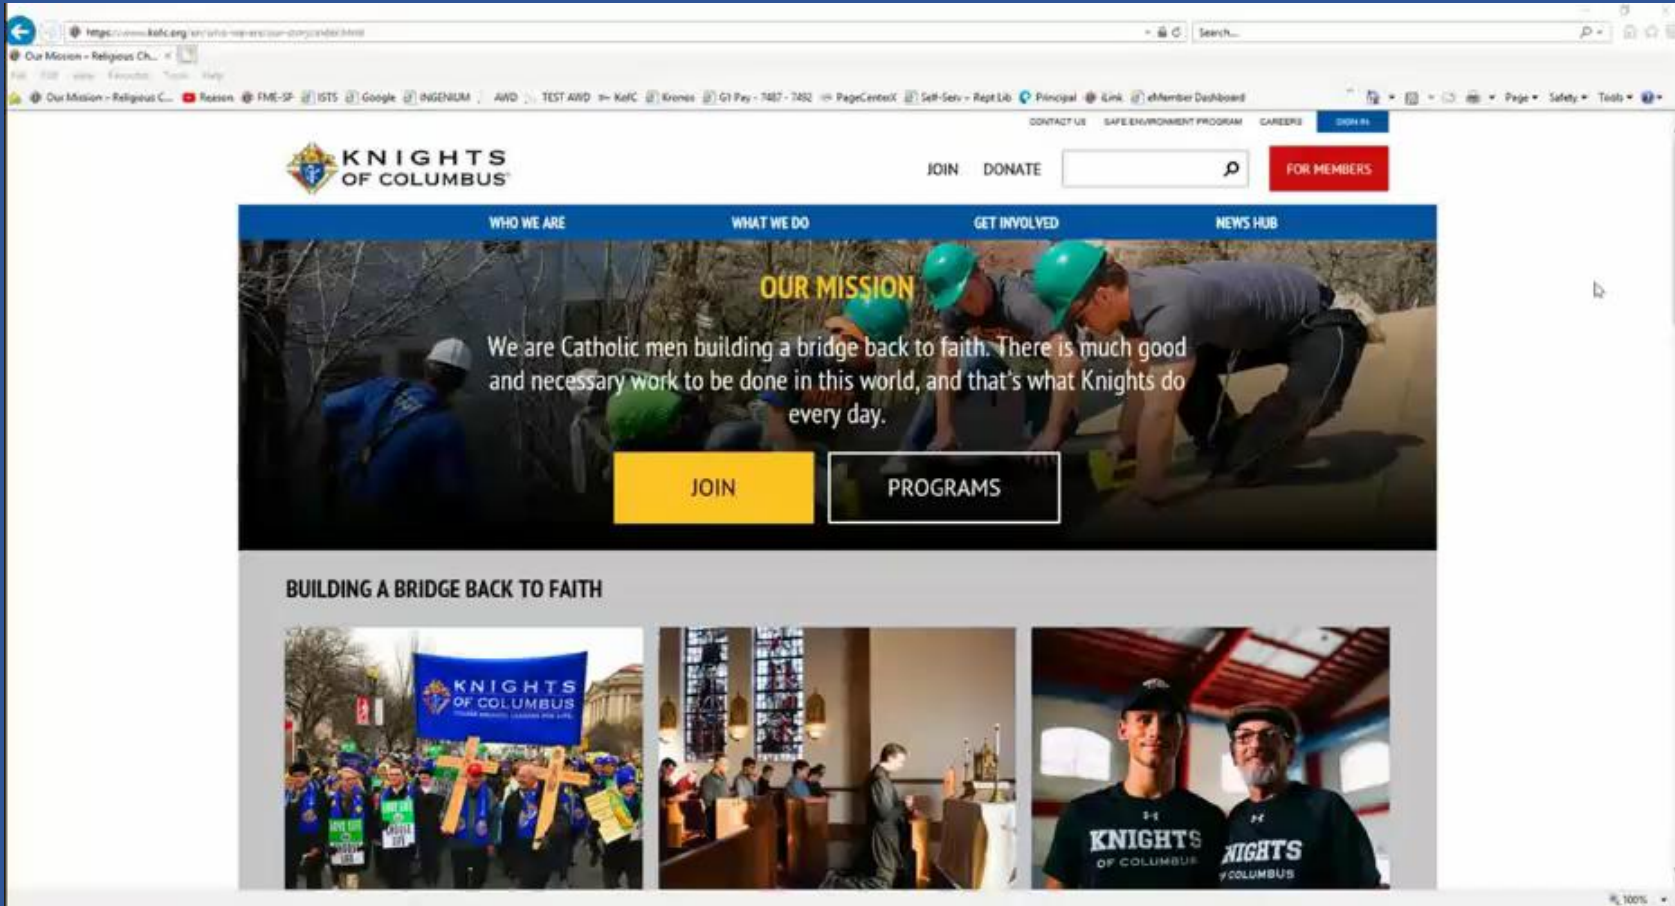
https://www.kofc.org/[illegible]

Search...

Our Mission - Religious Ch...

Our Mission - Religious C... Reason FME-SF ISTS Google INGENIUM AWD TEST AWD KofC Kronos G1 Pay - 7487 - 7492 PageCenterX Self-Serv - Rept Lib Principal iLink eMember Dashboard

Page Safety Tools

CONTACT US SAFE ENVIRONMENT PROGRAM CAREERS SIGN IN

KNIGHTS OF COLUMBUS

JOIN DONATE

FOR MEMBERS

WHO WE ARE WHAT WE DO GET INVOLVED NEWS HUB

OUR MISSION

We are Catholic men building a bridge back to faith. There is much good and necessary work to be done in this world, and that's what Knights do every day.

JOIN

PROGRAMS

BUILDING A BRIDGE BACK TO FAITH

KNIGHTS OF COLUMBUS

KNIGHTS OF COLUMBUS

KNIGHTS OF COLUMBUS

100%